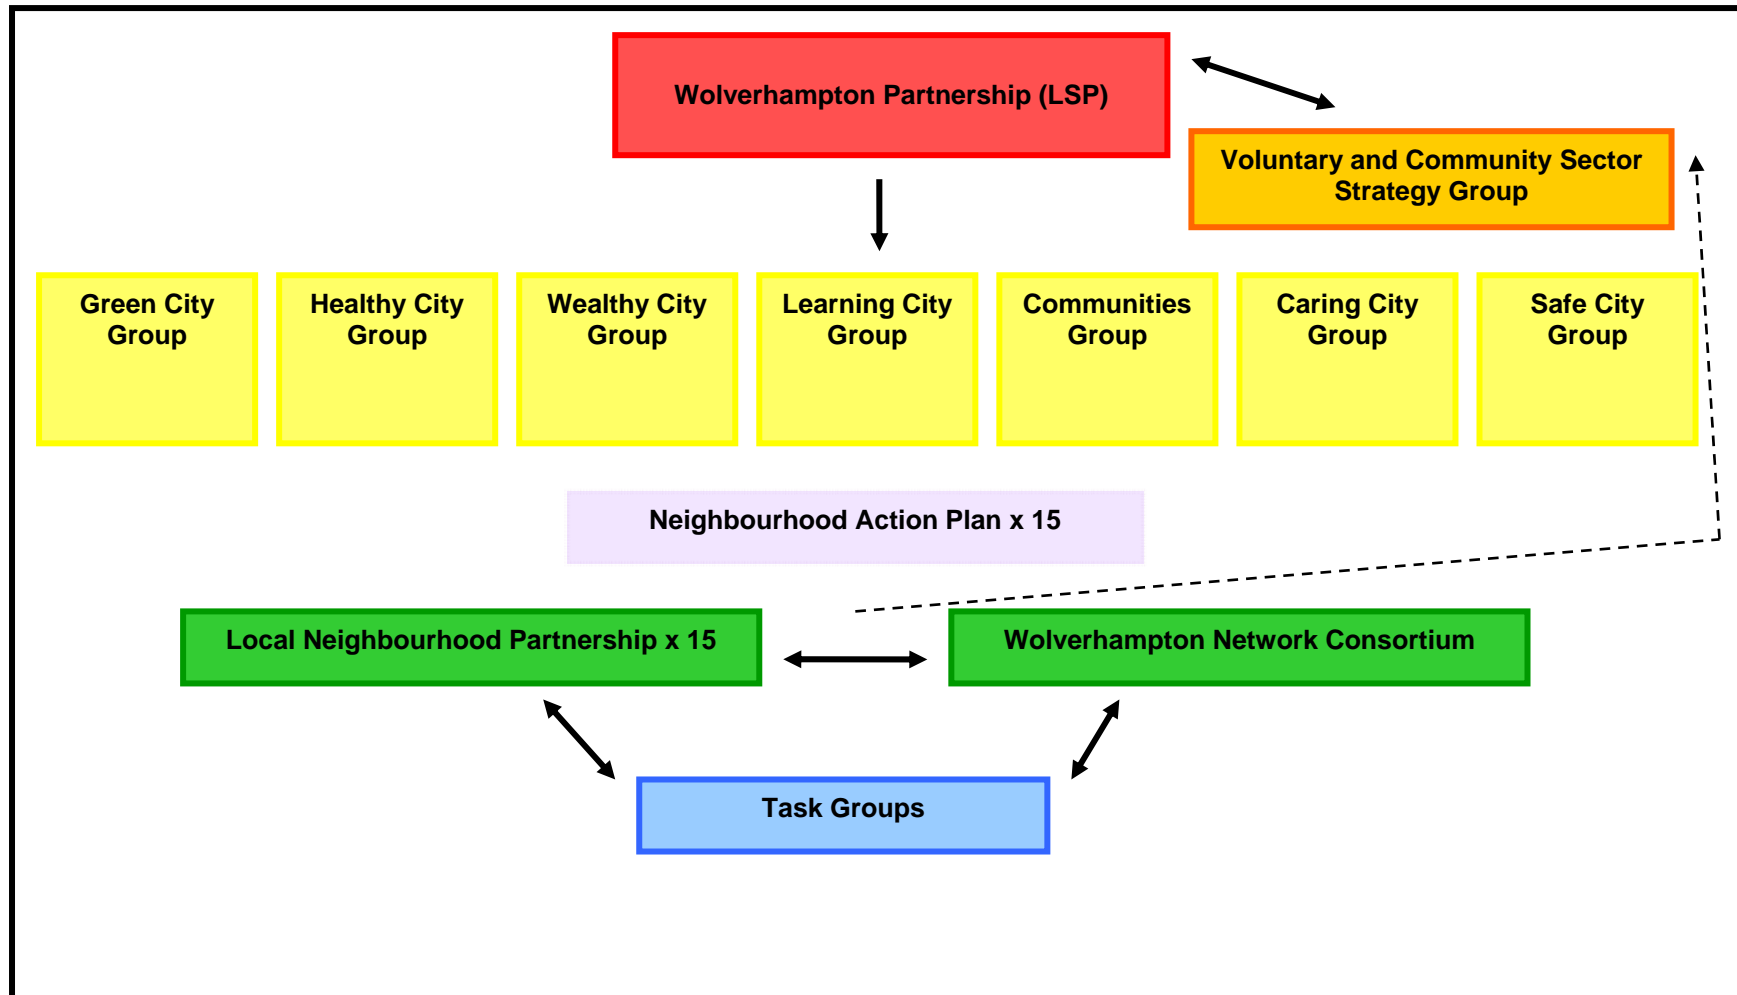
Wolverhampton Partnership (LSP)

Voluntary and Community Sector Strategy Group

Green City Group

Healthy City Group

Wealthy City Group

Learning City Group

Communities Group

Caring City Group

Safe City Group

Neighbourhood Action Plan x 15

Local Neighbourhood Partnership x 15

Wolverhampton Network Consortium

Task Groups